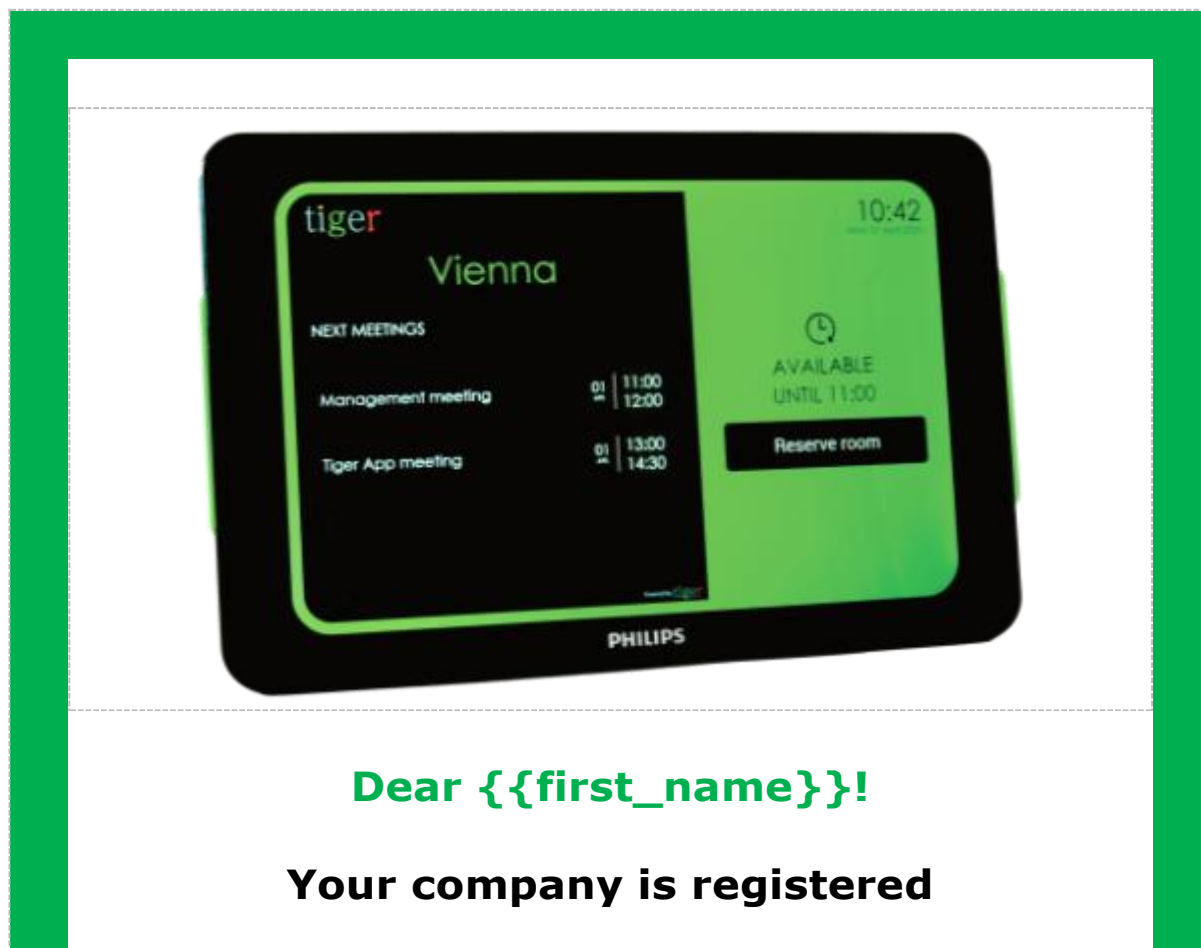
tiger

Vienna

NEXT MEETINGS

Management meeting 01 11:00 12:00

Tiger App meeting 01 13:00 14:30

10:42
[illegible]

AVAILABLE
UNTIL 11:00

Reserve room

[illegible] tiger

PHILIPS

Dear {{first_name}}!

Your company is registered